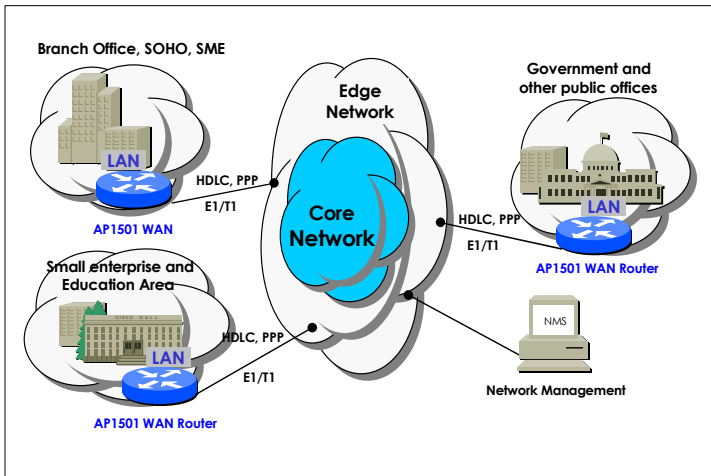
Branch Office, SOHO, SME

LAN

AP1501 WAN

HDLC, PPP
E1/T1

Edge Network

Core Network

Government and other public offices

LAN

HDLC, PPP
E1/T1

AP1501 WAN Router

Small enterprise and Education Area

LAN

HDLC, PPP
E1/T1

AP1501 WAN Router

NMS

Network Management